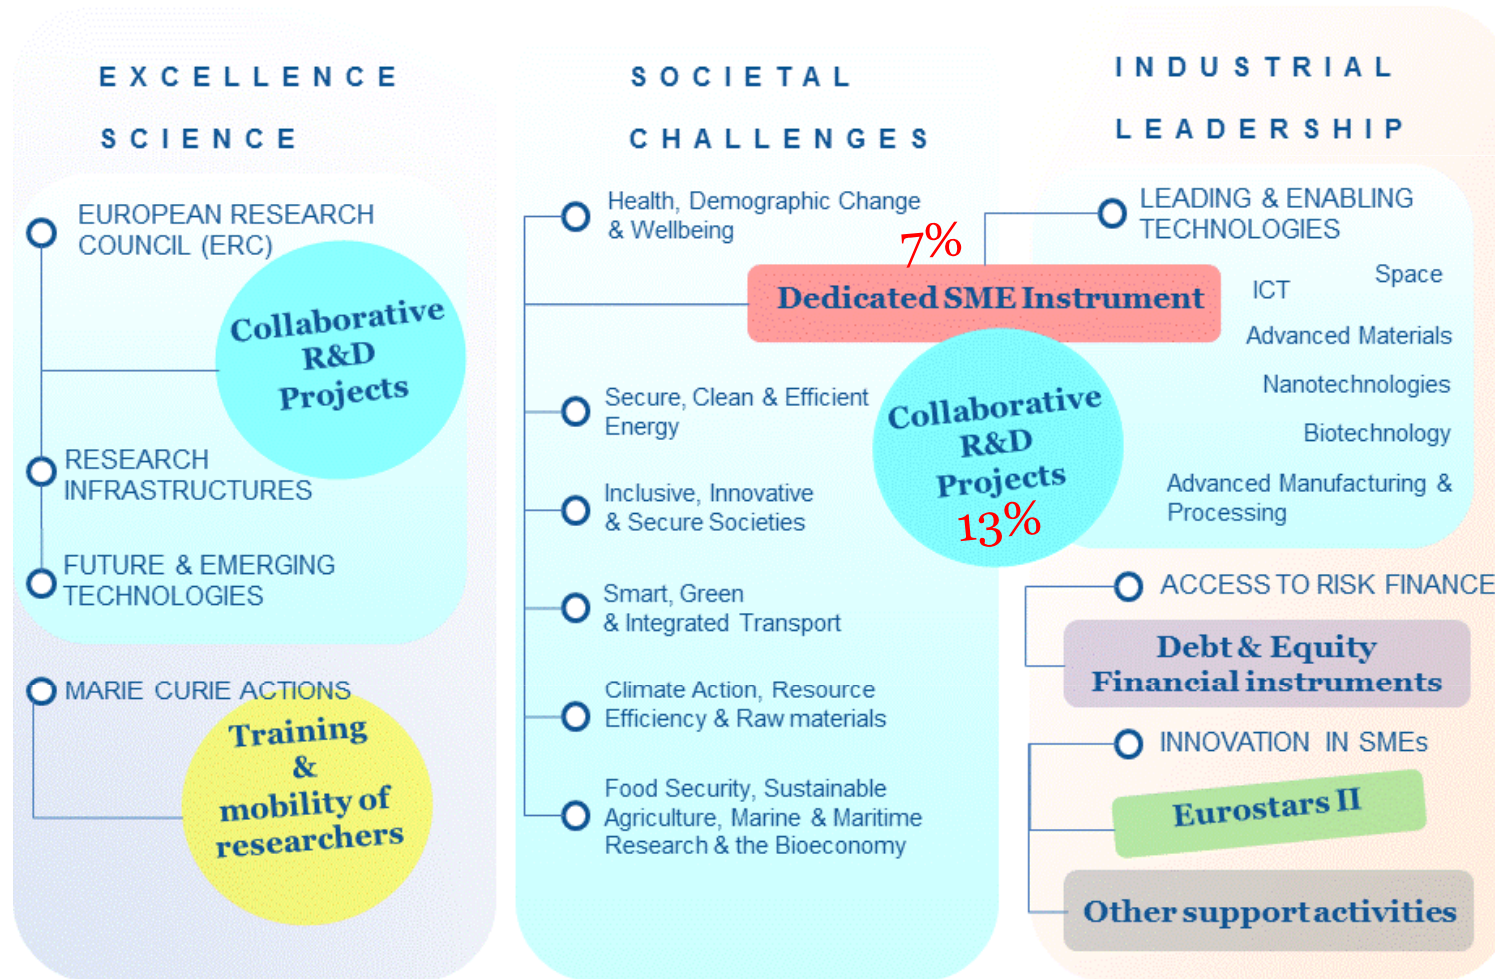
EXCELLENCE SCIENCE

EUROPEAN RESEARCH COUNCIL (ERC)

Collaborative R&D Projects

RESEARCH INFRASTRUCTURES

FUTURE & EMERGING TECHNOLOGIES

MARIE CURIE ACTIONS

Training & mobility of researchers

SOCIETAL CHALLENGES

Health, Demographic Change & Wellbeing

7%

Dedicated SME Instrument

Secure, Clean & Efficient Energy

Collaborative R&D Projects 13%

Inclusive, Innovative & Secure Societies

Smart, Green & Integrated Transport

Climate Action, Resource Efficiency & Raw materials

Food Security, Sustainable Agriculture, Marine & Maritime Research & the Bioeconomy

INDUSTRIAL LEADERSHIP

LEADING & ENABLING TECHNOLOGIES

ICT

Space

Advanced Materials

Nanotechnologies

Biotechnology

Advanced Manufacturing & Processing

ACCESS TO RISK FINANCE

Debt & Equity Financial instruments

INNOVATION IN SMEs

Eurostars II

Other support activities